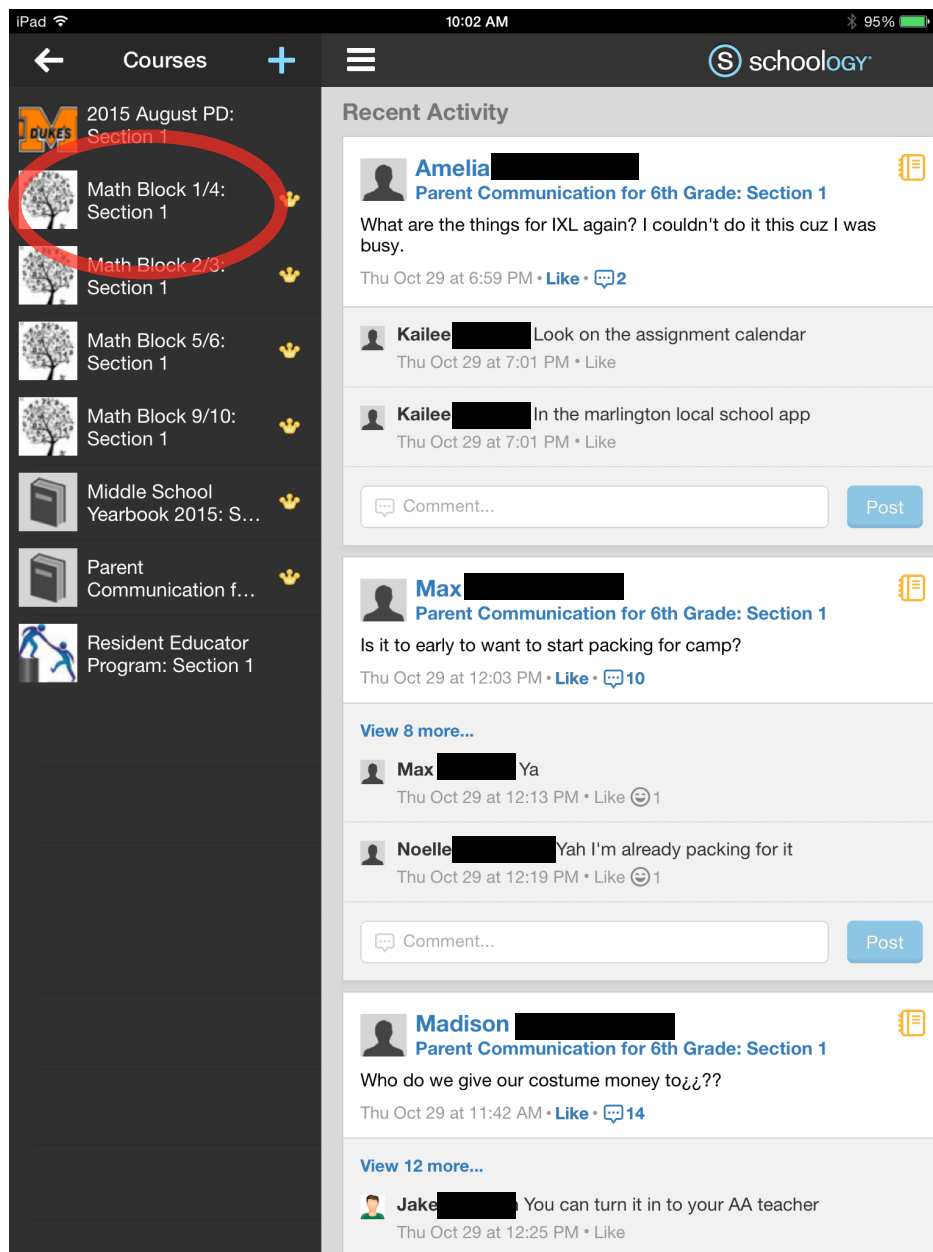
iPad 10:02 AM 95%

Courses

schoology

2015 August PD: Section 1

M DUKES

Math Block 1/4: Section 1

Math Block 2/3: Section 1

Math Block 5/6: Section 1

Math Block 9/10: Section 1

Middle School Yearbook 2015: S...

Parent Communication f...

Resident Educator Program: Section 1

Recent Activity

Amelia
Parent Communication for 6th Grade: Section 1
What are the things for IXL again? I couldn't do it this cuz I was busy.
Thu Oct 29 at 6:59 PM • Like • 2

Kailee Look on the assignment calendar
Thu Oct 29 at 7:01 PM • Like

Kailee In the marlington local school app
Thu Oct 29 at 7:01 PM • Like

Comment...
Post

Max
Parent Communication for 6th Grade: Section 1
Is it to early to want to start packing for camp?
Thu Oct 29 at 12:03 PM • Like • 10

View 8 more...

Max Ya
Thu Oct 29 at 12:13 PM • Like 1

Noelle Yah I'm already packing for it
Thu Oct 29 at 12:19 PM • Like 1

Comment...
Post

Madison
Parent Communication for 6th Grade: Section 1
Who do we give our costume money to¿¿??
Thu Oct 29 at 11:42 AM • Like • 14

View 12 more...

Jake You can turn it in to your AA teacher
Thu Oct 29 at 12:25 PM • Like